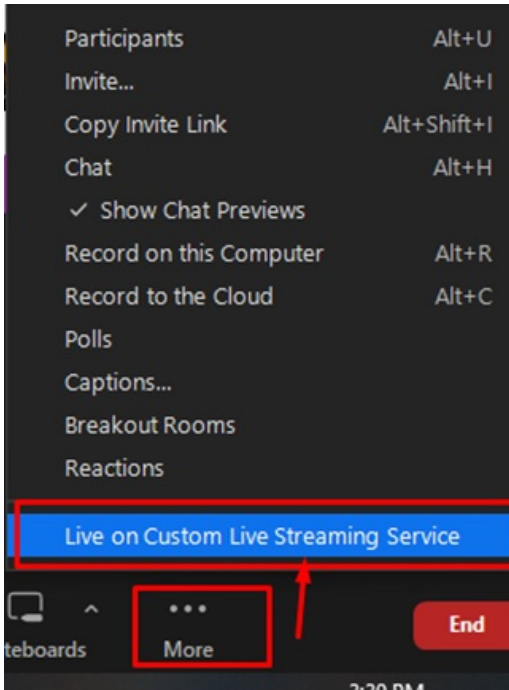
Participants Alt+U
Invite... Alt+I
Copy Invite Link Alt+Shift+I
Chat Alt+H
✓ Show Chat Previews
Record on this Computer Alt+R
Record to the Cloud Alt+C
Polls
Captions...
Breakout Rooms
Reactions
Live on Custom Live Streaming Service

teboards
More
End
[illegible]